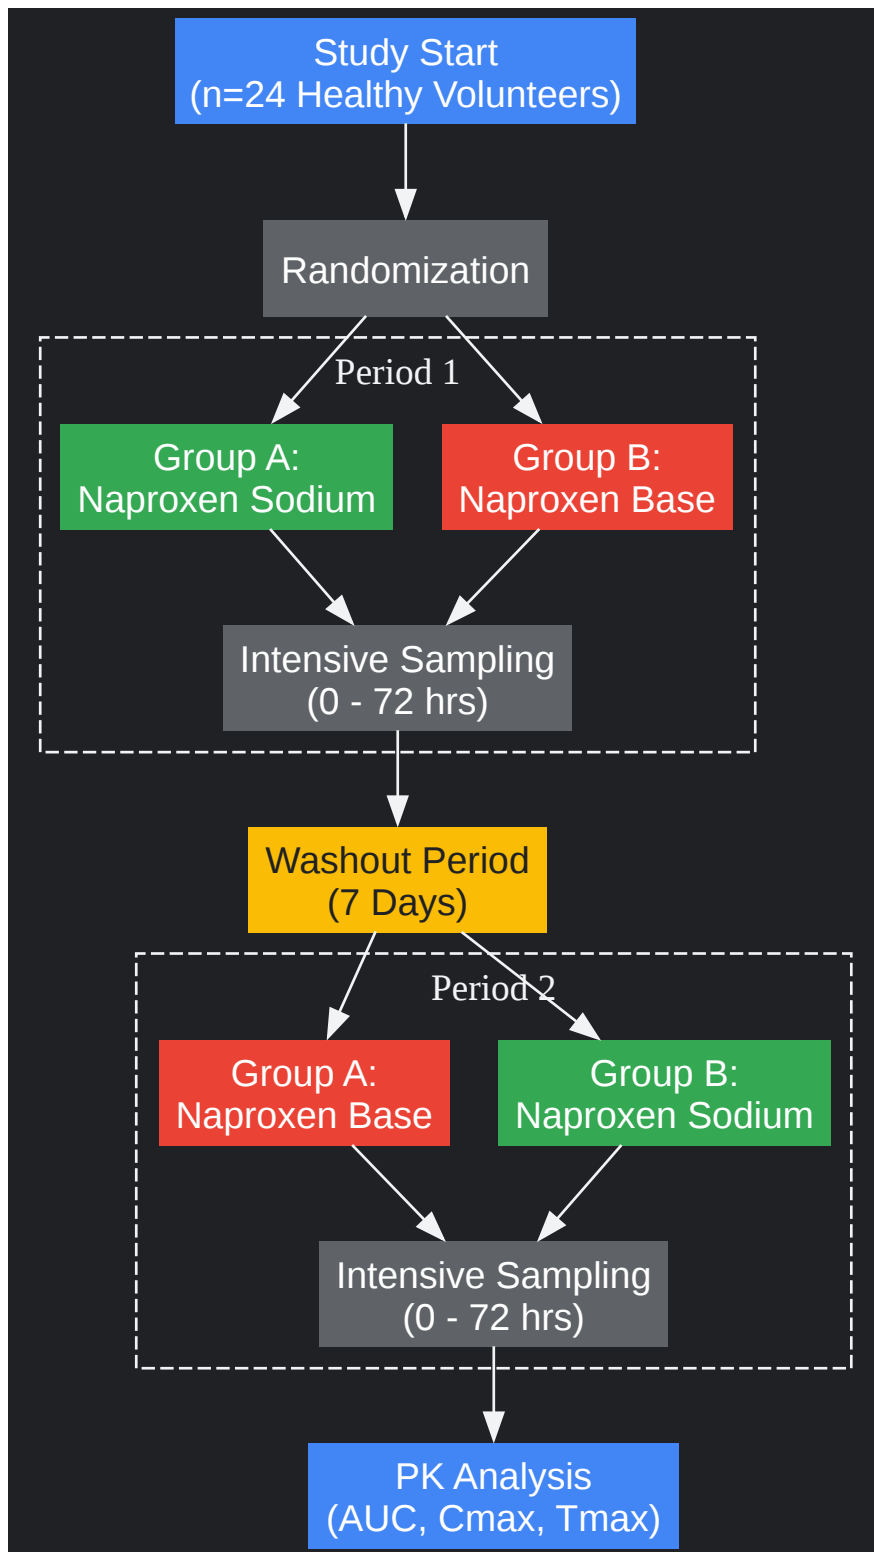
Study Start
(n=24 Healthy Volunteers)

Randomization

Period 1

Group A:
Naproxen Sodium

Group B:
Naproxen Base

Intensive Sampling
(0 - 72 hrs)

Washout Period
(7 Days)

Period 2

Group A:
Naproxen Base

Group B:
Naproxen Sodium

Intensive Sampling
(0 - 72 hrs)

PK Analysis
(AUC, Cmax, Tmax)